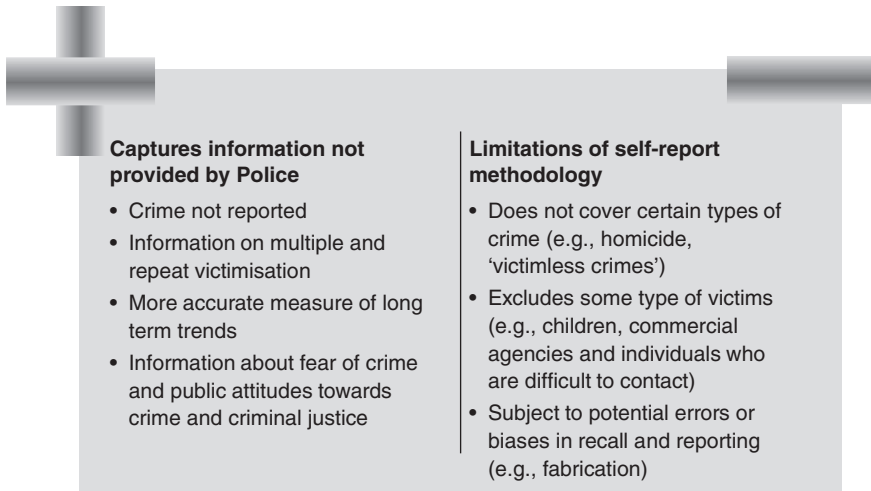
**Captures information not provided by Police**

- Crime not reported
- Information on multiple and repeat victimisation
- More accurate measure of long term trends
- Information about fear of crime and public attitudes towards crime and criminal justice

**Limitations of self-report methodology**

- Does not cover certain types of crime (e.g., homicide, 'victimless crimes')
- Excludes some type of victims (e.g., children, commercial agencies and individuals who are difficult to contact)
- Subject to potential errors or biases in recall and reporting (e.g., fabrication)